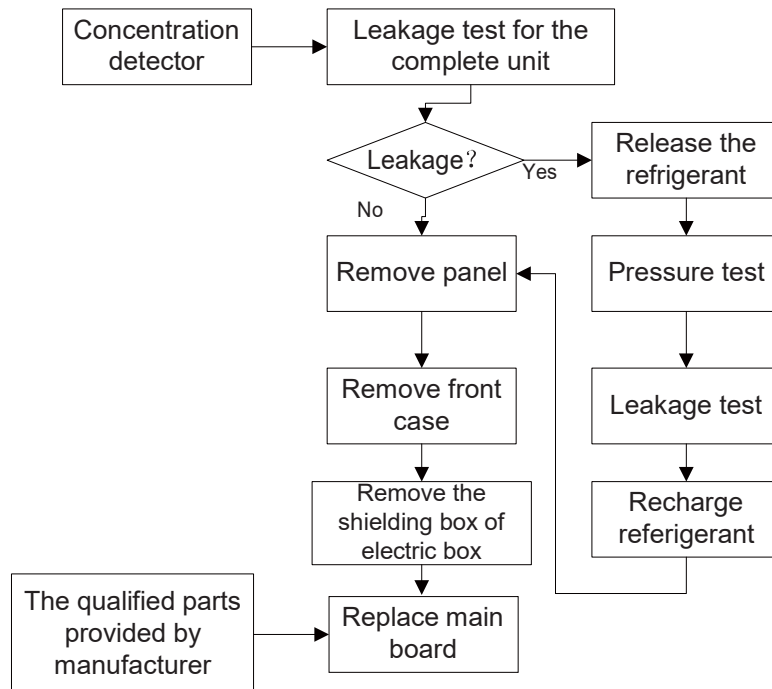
Concentration detector

Leakage test for the complete unit

Leakage?

Yes

No

Release the refrigerant

Remove panel

Pressure test

Remove front case

Leakage test

Remove the shielding box of electric box

Recharge referigerant

The qualified parts provided by manufacturer

Replace main board